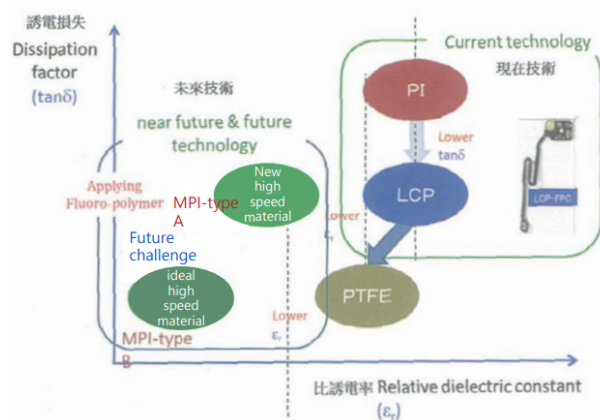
誘電損失
Dissipation factor
($\tan\delta$)

未來技術
near future & future technology

Current technology
現在技術

PI

Lower $\tan\delta$

LCP

LCP-FPC

Applying Fluoro-polymer

MPI-type A

New high speed material

Lower $\varepsilon_r$

Future challenge

ideal high speed material

PTFE

Lower $\varepsilon_r$

MPI-type B

比誘電率 Relative dielectric constant
($\varepsilon_r$)